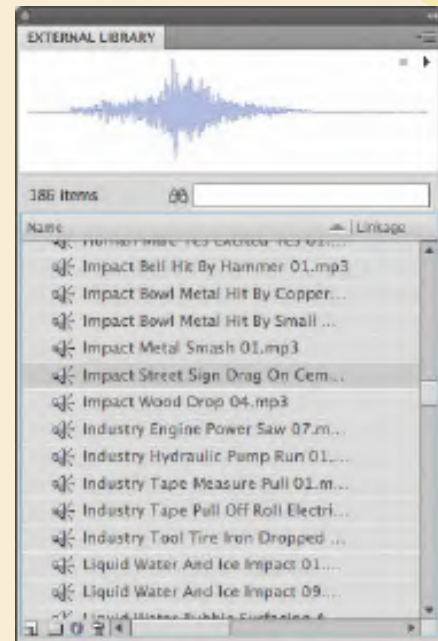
EXTERNAL LIBRARY

186 items

Name | Linkage

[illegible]

Impact Bell Hit By Hammer 01.mp3

Impact Bowl Metal Hit By Copper...

Impact Bowl Metal Hit By Small ...

Impact Metal Smash 01.mp3

Impact Street Sign Drag On Cem...

Impact Wood Drop 04.mp3

Industry Engine Power Saw 07.m...

Industry Hydraulic Pump Run 01....

Industry Tape Measure Pull 01.m...

Industry Tape Pull Off Roll Electri...

Industry Tool Tire Iron Dropped ...

Liquid Water And Ice Impact 01...

Liquid Water And Ice Impact 09...

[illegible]